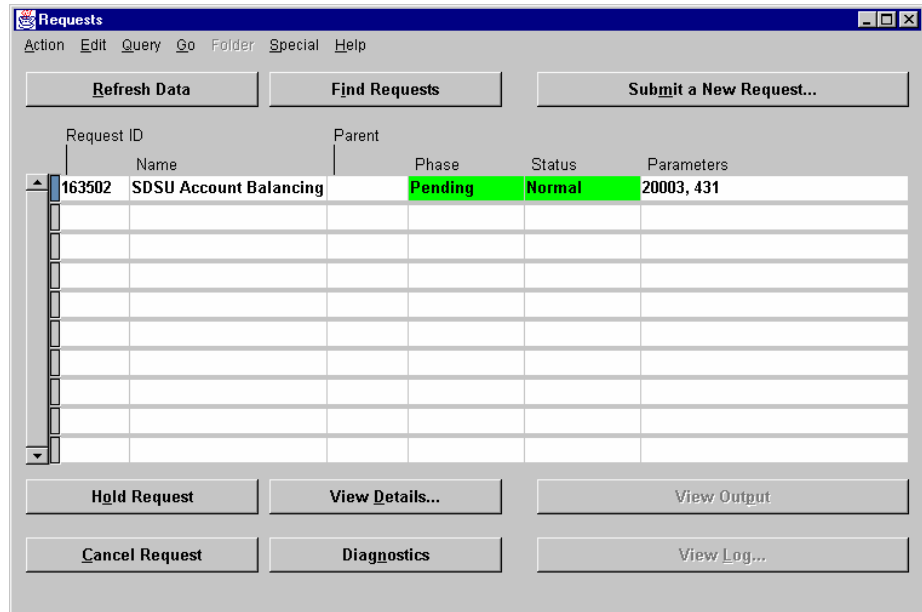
Requests

Action Edit Query Go Folder Special Help

Refresh Data | Find Requests | Submit a New Request...

| Request ID | Name | Parent | Phase | Status | Parameters |
|---|---|---|---|---|---|
| 163502 | SDSU Account Balancing | | Pending | Normal | 20003, 431 |

Hold Request | View Details... | View Output

Cancel Request | Diagnostics | View Log...